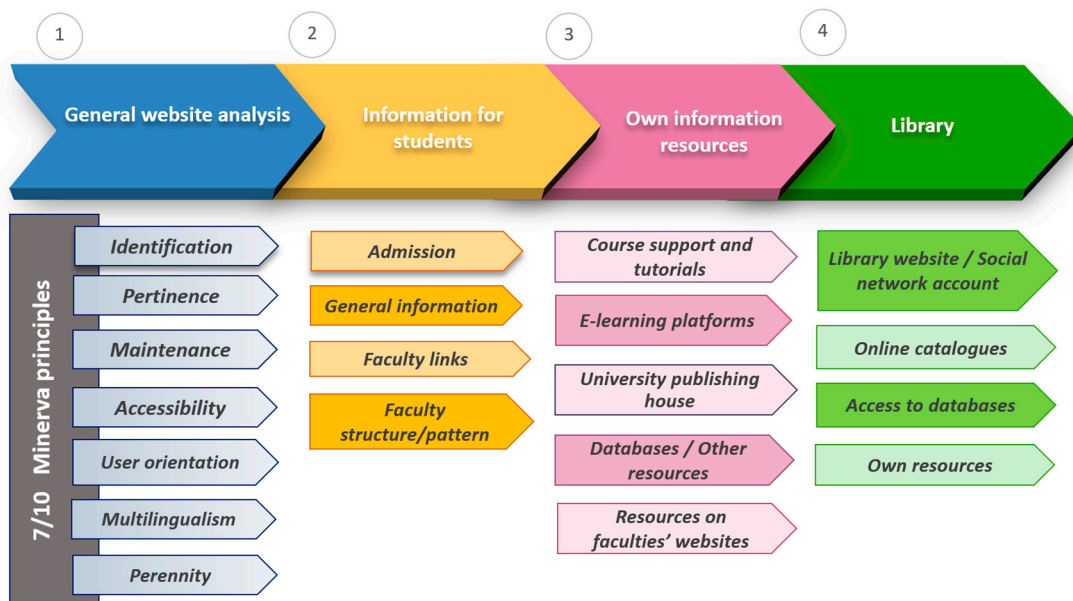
1

General website analysis

7/10 Minerva principles

Identification

Pertinence

Maintenance

Accessibility

User orientation

Multilingualism

Perennity

2

Information for students

Admission

General information

Faculty links

Faculty structure/pattern

3

Own information resources

Course support and tutorials

E-learning platforms

University publishing house

Databases / Other resources

Resources on faculties' websites

4

Library

Library website / Social network account

Online catalogues

Access to databases

Own resources